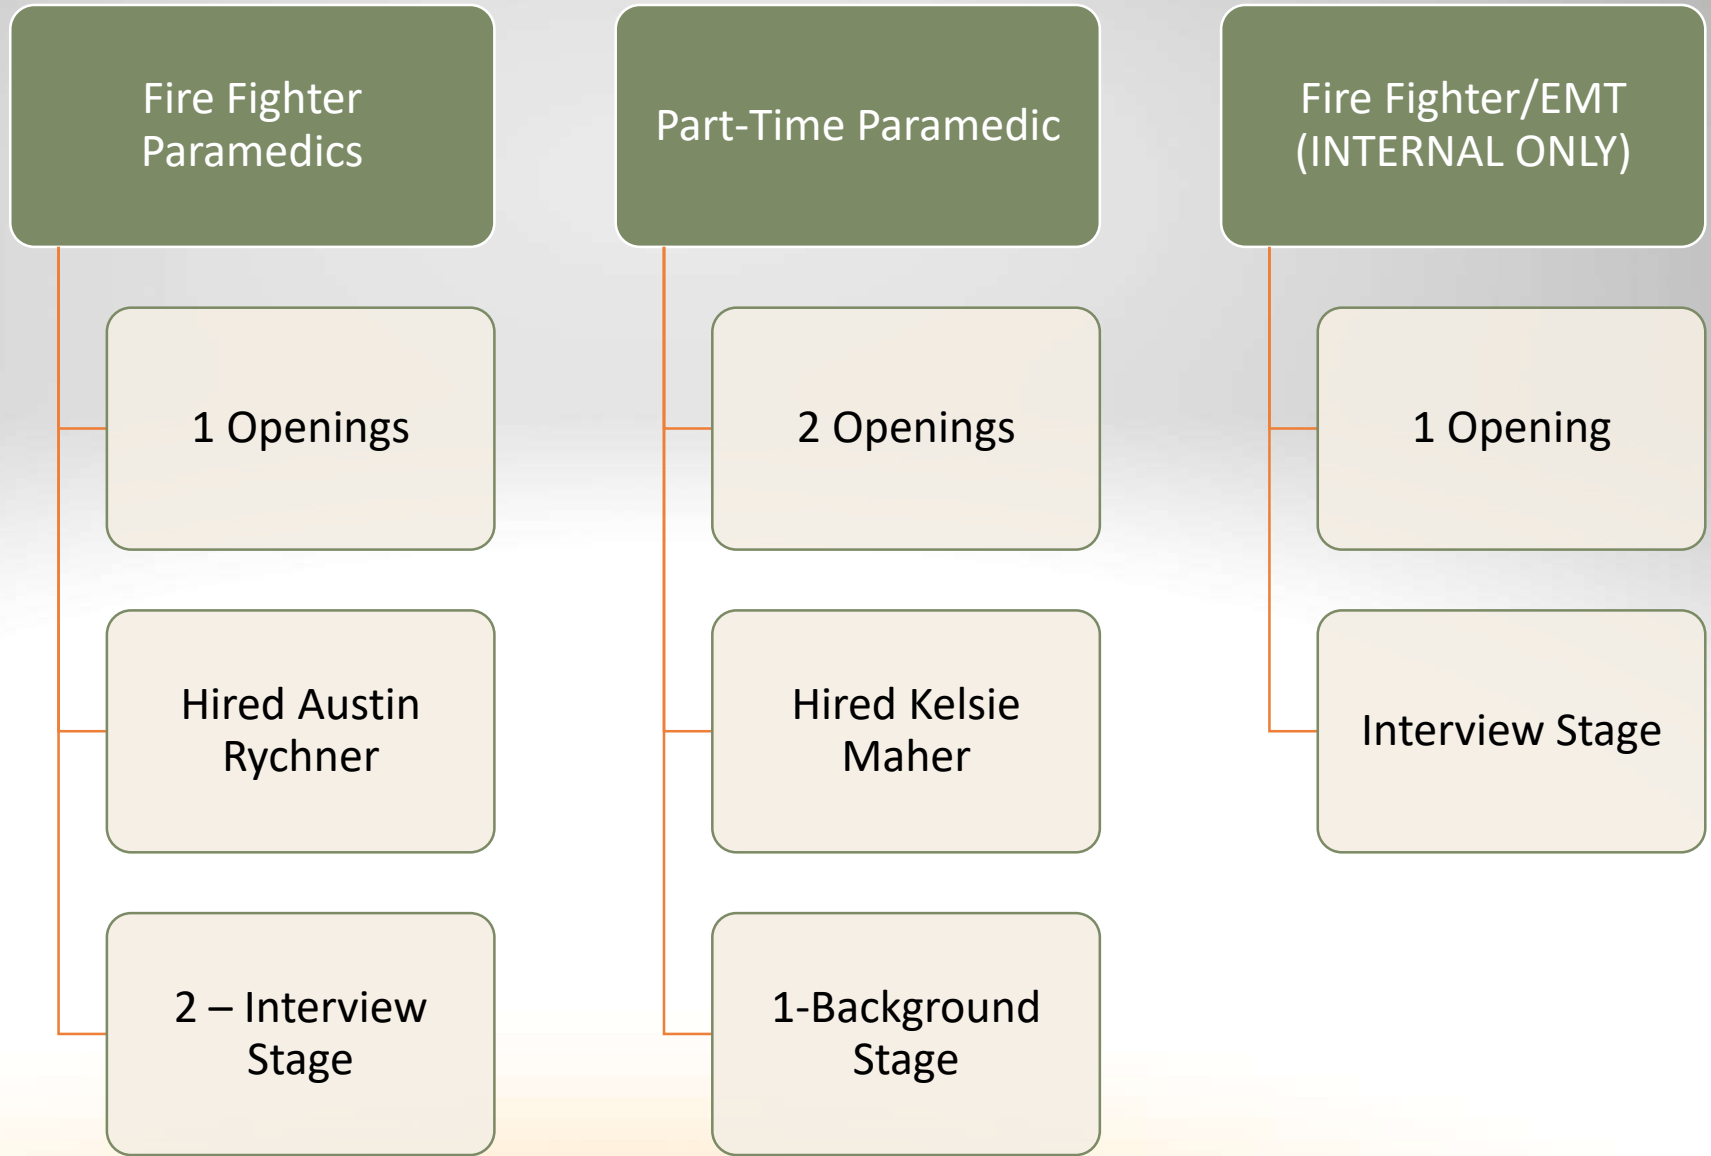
Fire Fighter Paramedics

1 Openings

Hired Austin Rychner

2 – Interview Stage

Part-Time Paramedic

2 Openings

Hired Kelsie Maher

1-Background Stage

Fire Fighter/EMT (INTERNAL ONLY)

1 Opening

Interview Stage